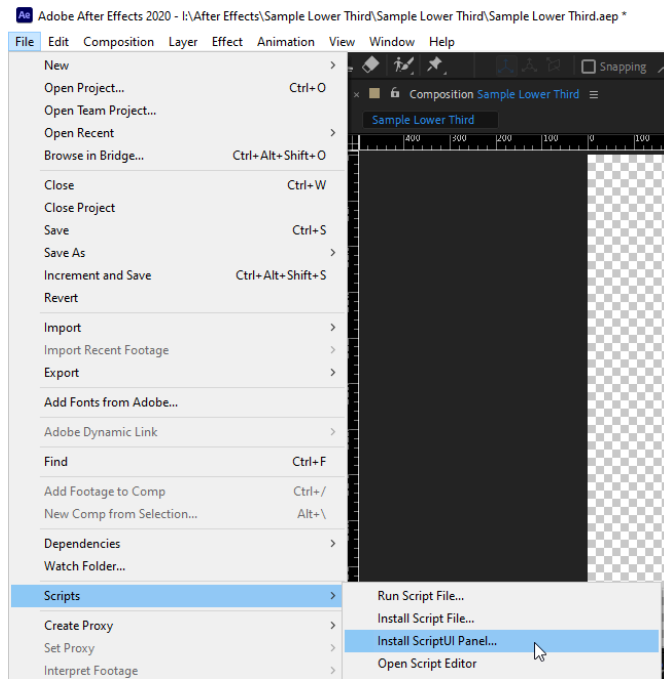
Ae Adobe After Effects 2020 - I:\After Effects\Sample Lower Third\Sample Lower Third\Sample Lower Third.aep *

File Edit Composition Layer Effect Animation View Window Help

Snapping

Composition Sample Lower Third

Sample Lower Third

400 300 200 100 0 100

New
Open Project... Ctrl+O
Open Team Project...
Open Recent
Browse in Bridge... Ctrl+Alt+Shift+O

Close Ctrl+W
Close Project
Save Ctrl+S
Save As
Increment and Save Ctrl+Alt+Shift+S
Revert

Import
Import Recent Footage
Export

Add Fonts from Adobe...

Adobe Dynamic Link

Find Ctrl+F

Add Footage to Comp Ctrl+/
New Comp from Selection... Alt+\

Dependencies
Watch Folder...

Scripts

Create Proxy
Set Proxy
Interpret Footage

Run Script File...
Install Script File...
Install ScriptUI Panel...
Open Script Editor